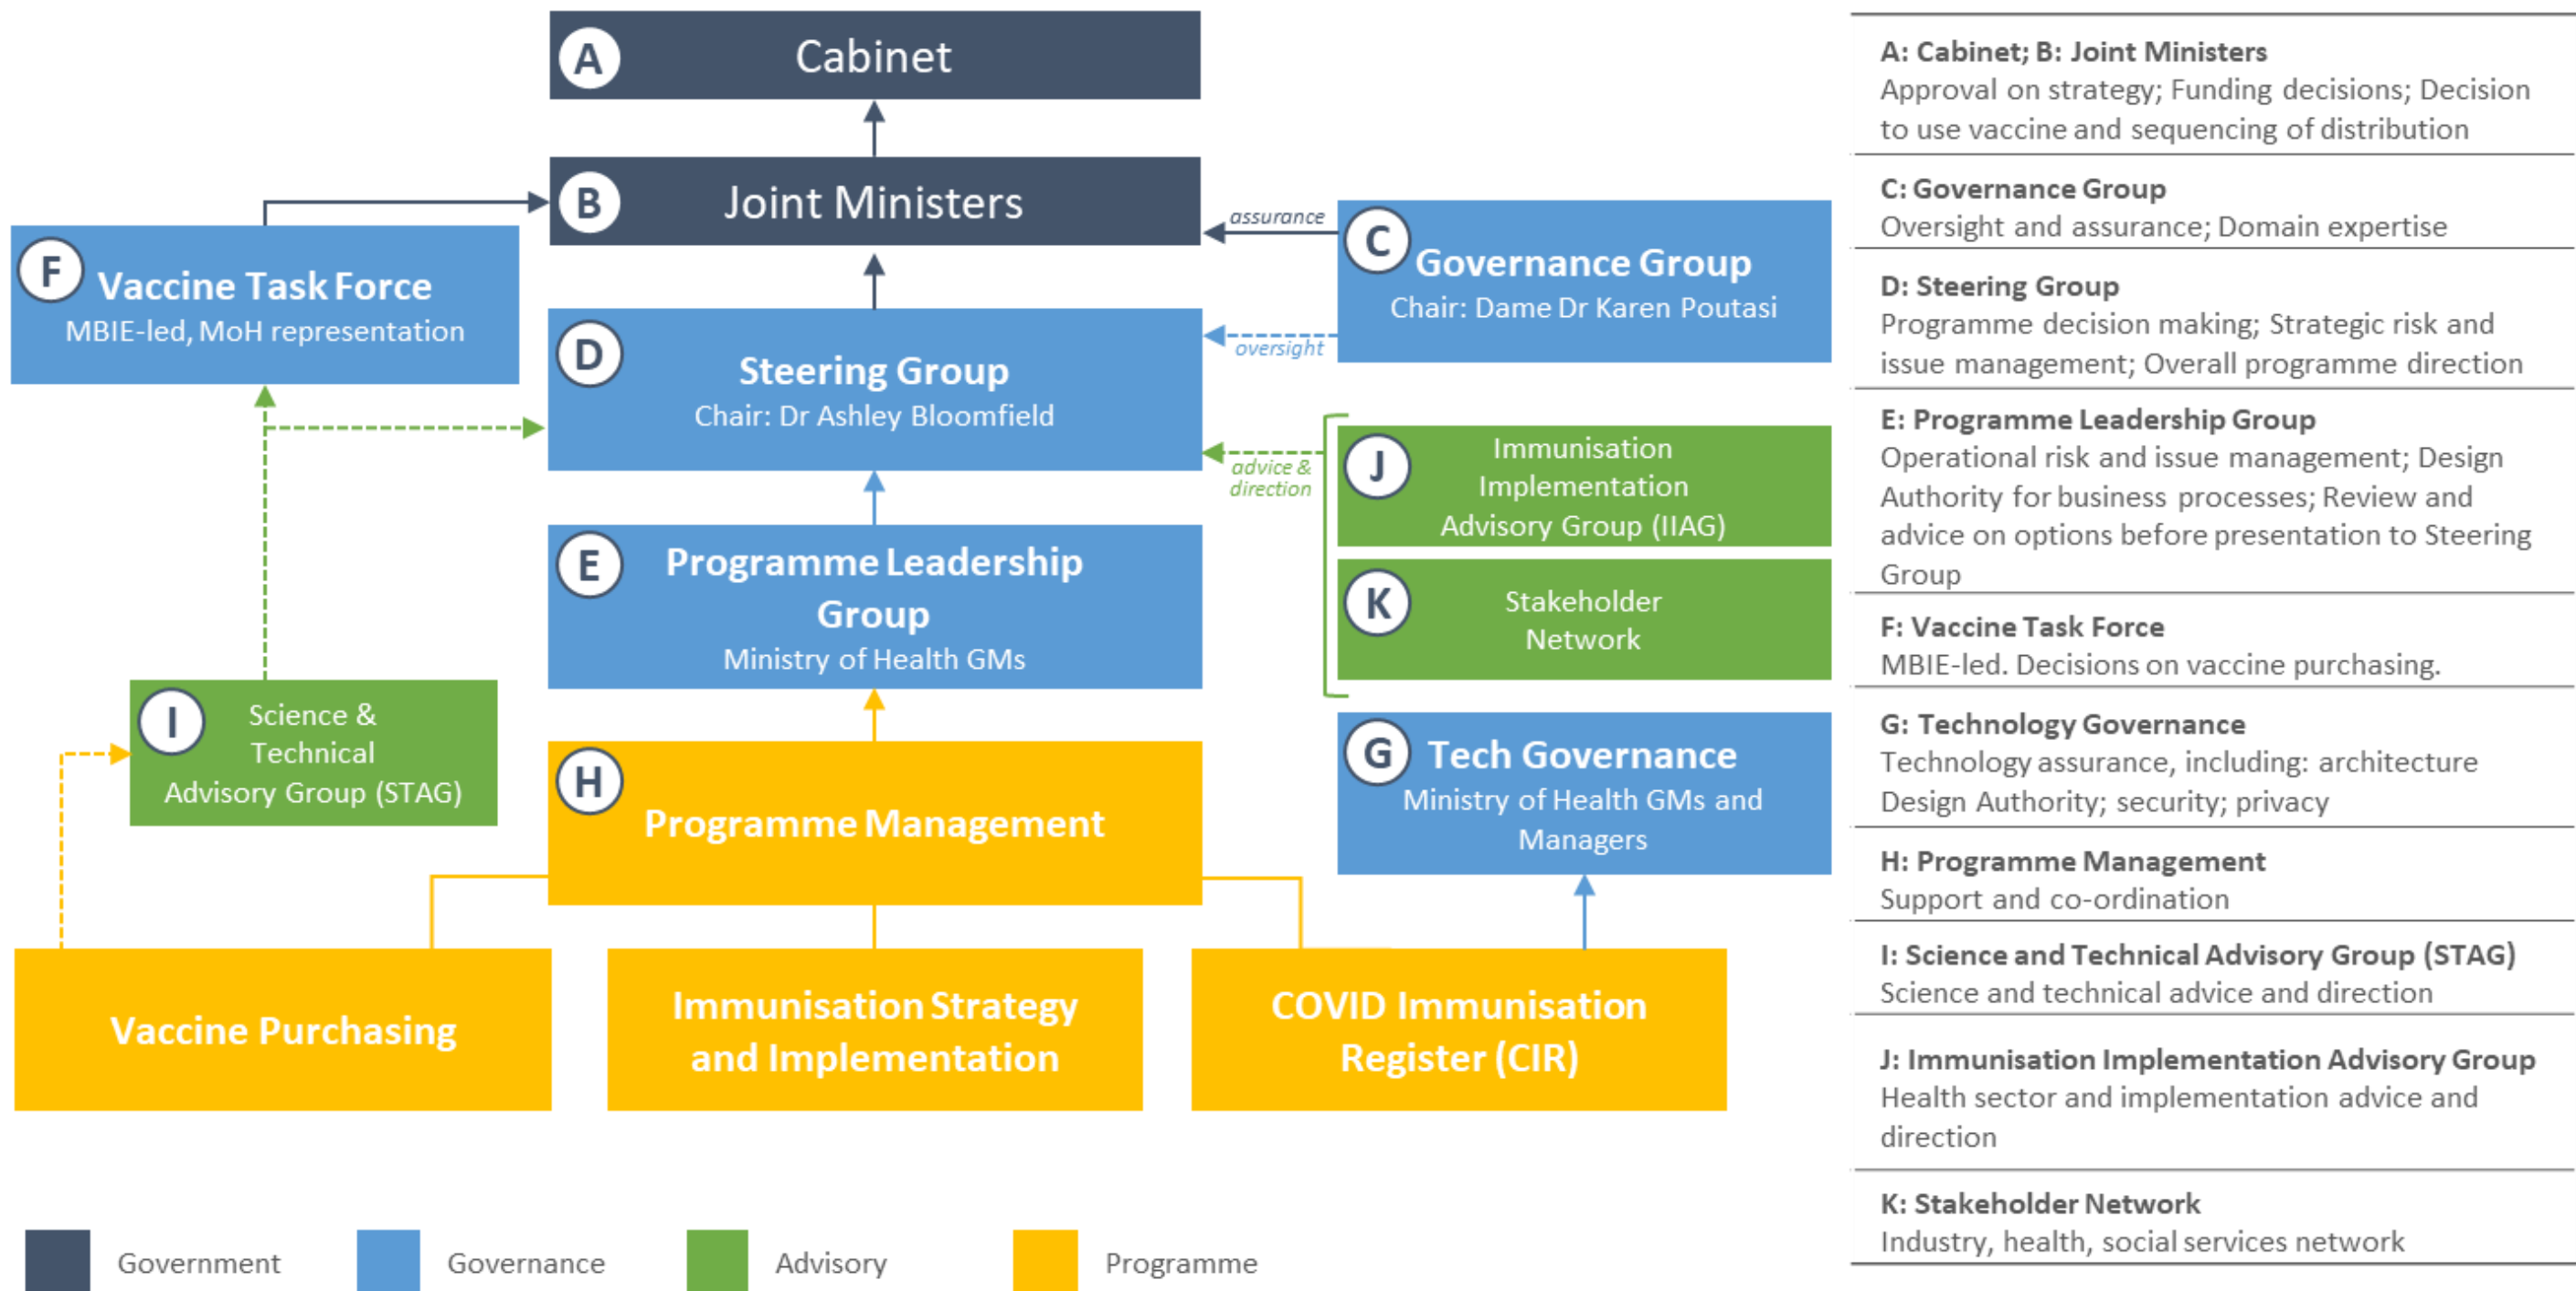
A Cabinet

B Joint Ministers

F Vaccine Task Force
MBIE-led, MoH representation

assurance

C Governance Group
Chair: Dame Dr Karen Poutasi

oversight

D Steering Group
Chair: Dr Ashley Bloomfield

advice & direction

J Immunisation Implementation Advisory Group (IIAG)

K Stakeholder Network

E Programme Leadership Group
Ministry of Health GMs

I Science & Technical Advisory Group (STAG)

H Programme Management

G Tech Governance
Ministry of Health GMs and Managers

Vaccine Purchasing

Immunisation Strategy and Implementation

COVID Immunisation Register (CIR)

Government

Governance

Advisory

Programme

A: Cabinet; B: Joint Ministers
Approval on strategy; Funding decisions; Decision to use vaccine and sequencing of distribution

C: Governance Group
Oversight and assurance; Domain expertise

D: Steering Group
Programme decision making; Strategic risk and issue management; Overall programme direction

E: Programme Leadership Group
Operational risk and issue management; Design Authority for business processes; Review and advice on options before presentation to Steering Group

F: Vaccine Task Force
MBIE-led. Decisions on vaccine purchasing.

G: Technology Governance
Technology assurance, including: architecture Design Authority; security; privacy

H: Programme Management
Support and co-ordination

I: Science and Technical Advisory Group (STAG)
Science and technical advice and direction

J: Immunisation Implementation Advisory Group
Health sector and implementation advice and direction

K: Stakeholder Network
Industry, health, social services network